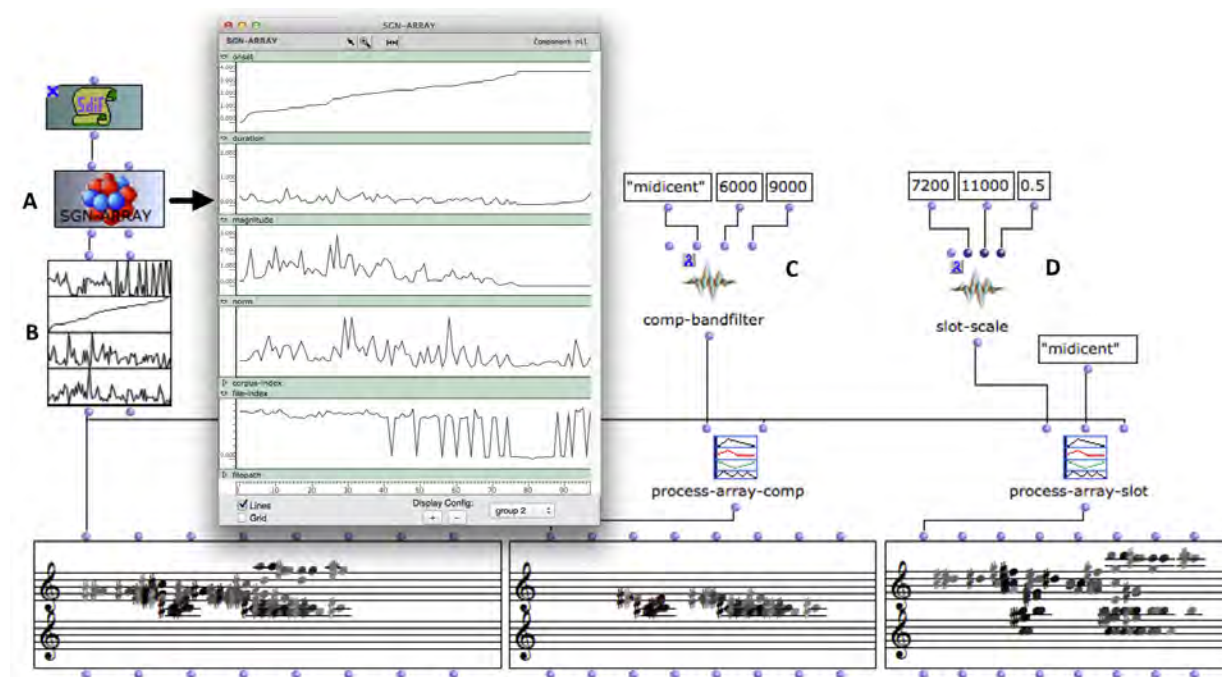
SGN-ARRAY

SGN-ARRAY

Component: nil

onset

duration

magnitude

norm

corpus-index

file-index

filepath

10 20 30 40 50 60 70 80 90

Lines

Grid

Display Config:

+ –

group 2

Sdif

A

SGN-ARRAY

B

"midicent" 6000 9000

C

comp-bandfilter

7200 11000 0.5

D

slot-scale

"midicent"

process-array-comp

process-array-slot